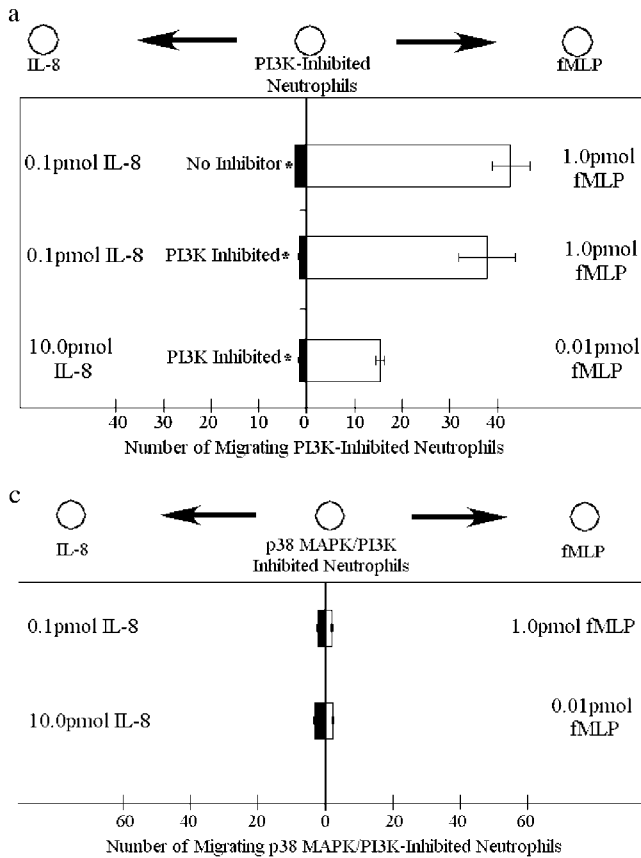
a

IL-8

PI3K-Inhibited Neutrophils

fMLP

0.1pmol IL-8

No Inhibitor*

1.0pmol fMLP

0.1pmol IL-8

PI3K Inhibited*

1.0pmol fMLP

10.0pmol IL-8

PI3K Inhibited*

0.01pmol fMLP

40 30 20 10 0 10 20 30 40

Number of Migrating PI3K-Inhibited Neutrophils

c

IL-8

p38 MAPK/PI3K Inhibited Neutrophils

fMLP

0.1pmol IL-8

1.0pmol fMLP

10.0pmol IL-8

0.01pmol fMLP

60 40 20 0 20 40 60

Number of Migrating p38 MAPK/PI3K-Inhibited Neutrophils